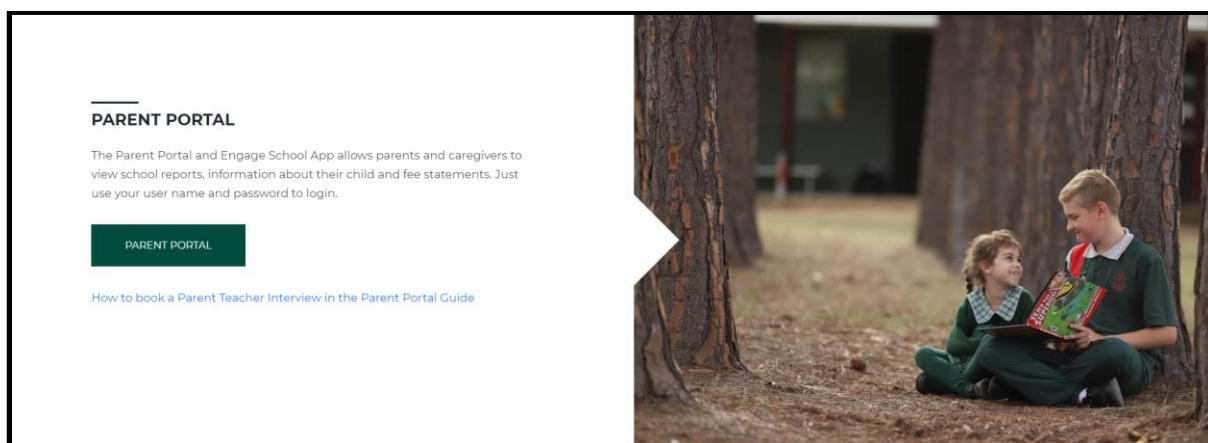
PARENT PORTAL

The Parent Portal and Engage School App allows parents and caregivers to view school reports, information about their child and fee statements. Just use your user name and password to login.

PARENT PORTAL

How to book a Parent Teacher Interview in the Parent Portal Guide